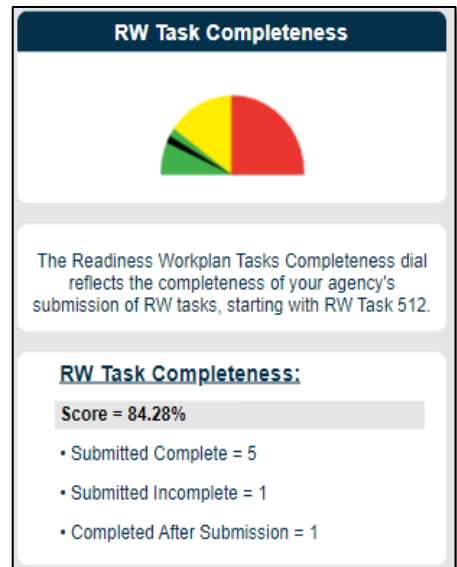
RW Task Completeness

The Readiness Workplan Tasks Completeness dial reflects the completeness of your agency's submission of RW tasks, starting with RW Task 512.

RW Task Completeness:

Score = 84.28%

• Submitted Complete = 5

• Submitted Incomplete = 1

• Completed After Submission = 1